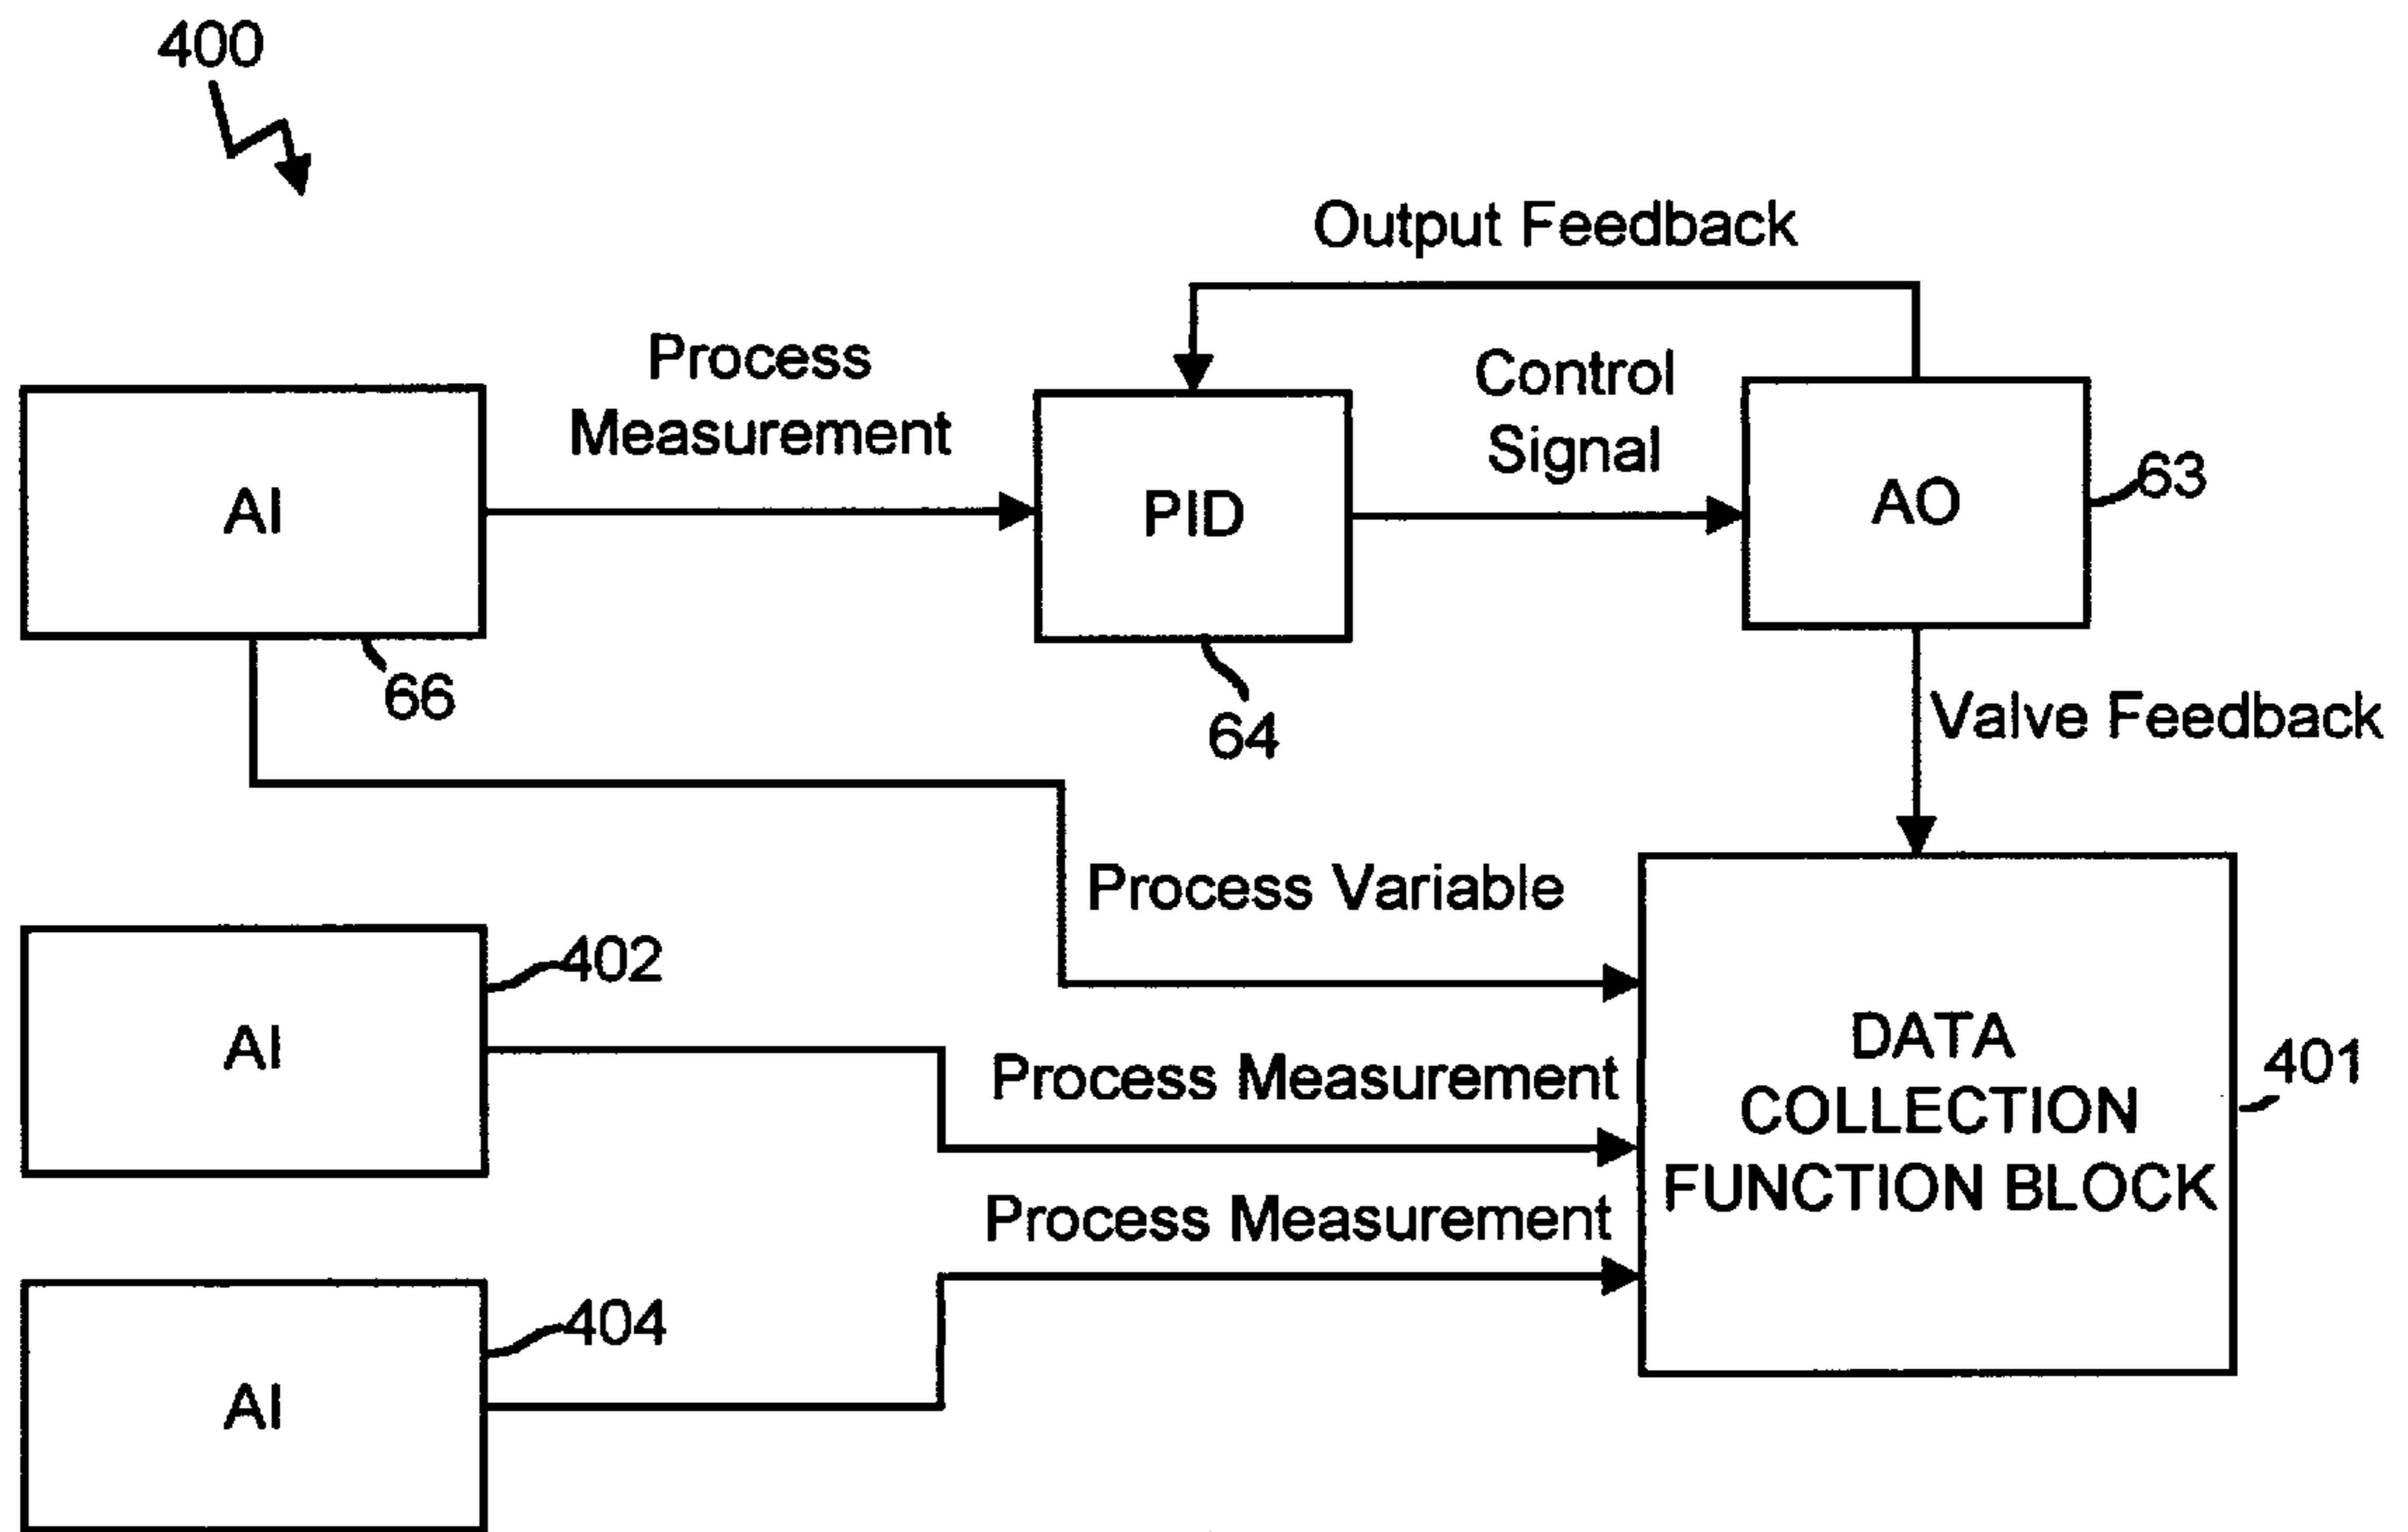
400

Output Feedback

Process Measurement

Control Signal

AI

PID

AO

63

66

64

Valve Feedback

Process Variable

AI

402

Process Measurement

DATA COLLECTION FUNCTION BLOCK

401

Process Measurement

AI

404